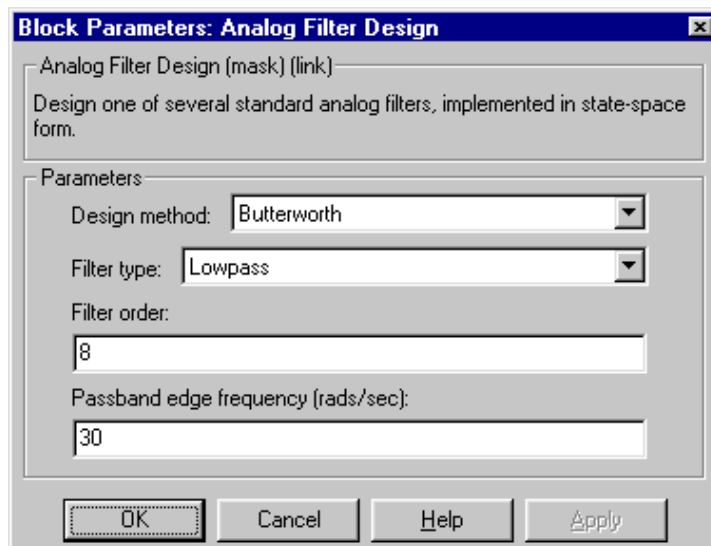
Block Parameters: Analog Filter Design

Analog Filter Design (mask) (link)

Design one of several standard analog filters, implemented in state-space form.

Parameters

Design method: Butterworth

Filter type: Lowpass

Filter order:

8

Passband edge frequency (rads/sec):

30

OK Cancel Help Apply